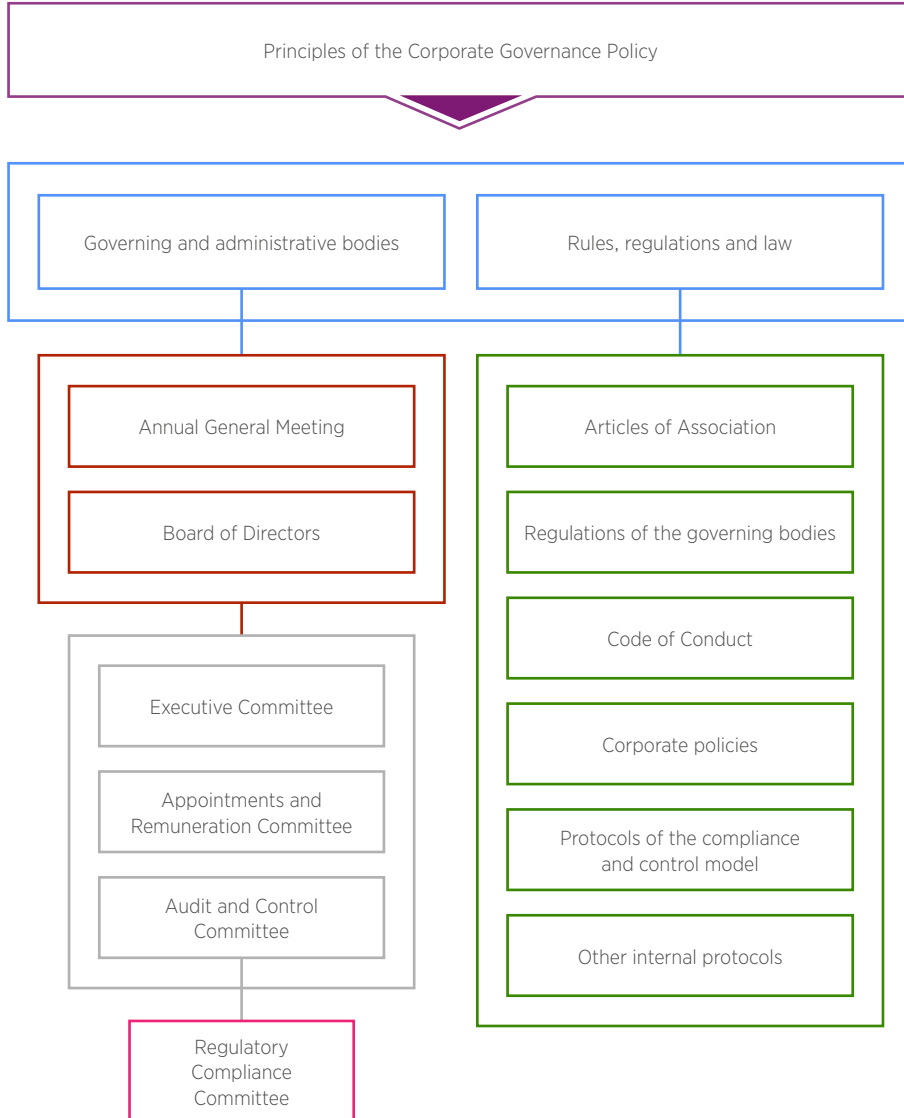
Principles of the Corporate Governance Policy

Governing and administrative bodies

Rules, regulations and law

Annual General Meeting

Board of Directors

Executive Committee

Appointments and Remuneration Committee

Audit and Control Committee

Regulatory Compliance Committee

Articles of Association

Regulations of the governing bodies

Code of Conduct

Corporate policies

Protocols of the compliance and control model

Other internal protocols